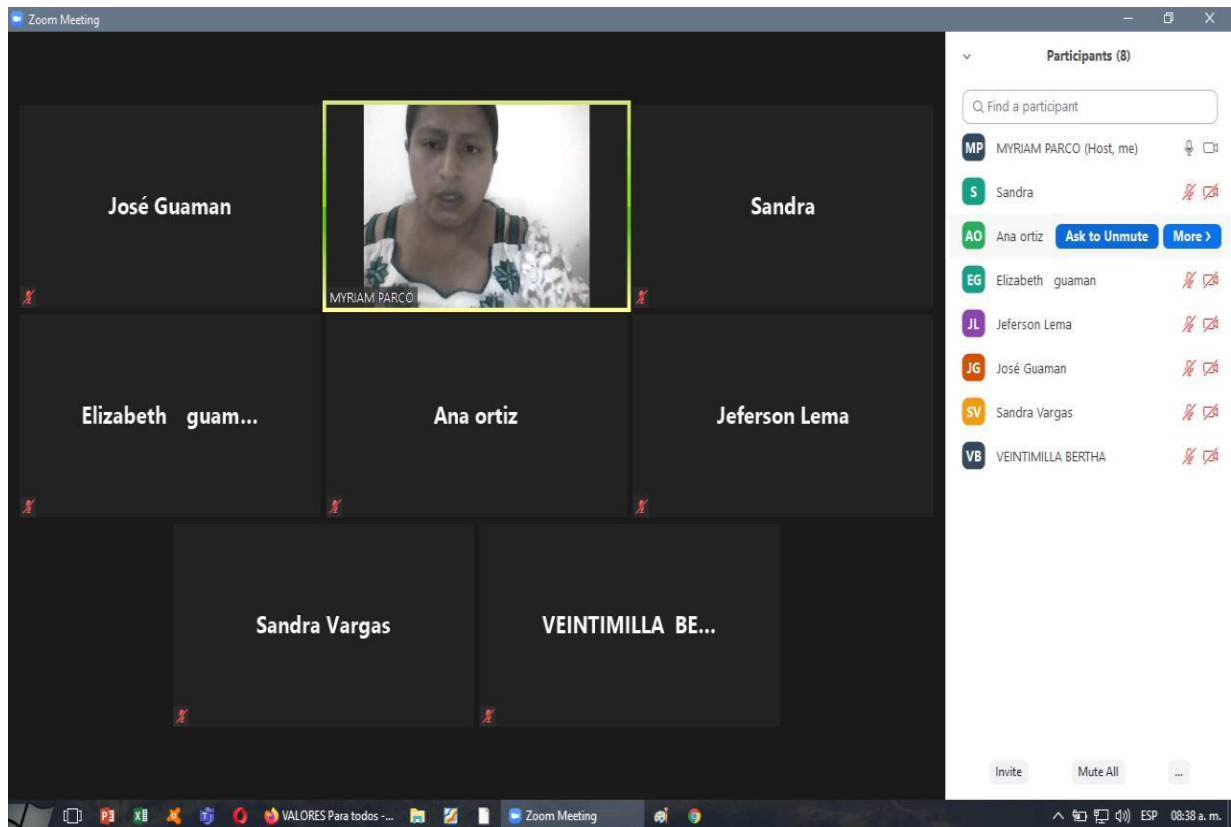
Zoom Meeting

José Guaman

MYRIAM PARCO

Sandra

Elizabeth guam...

Ana ortiz

Jeferson Lema

Sandra Vargas

VEINTIMILLA BE...

Participants (8)

Find a participant

MP MYRIAM PARCO (Host, me)

S Sandra

AO Ana ortiz Ask to Unmute More ›

EG Elizabeth guaman

JL Jeferson Lema

JG José Guaman

SV Sandra Vargas

VB VEINTIMILLA BERTHA

Invite Mute All ...

VALORES Para todos -... Zoom Meeting

ESP 08:38 a. m.